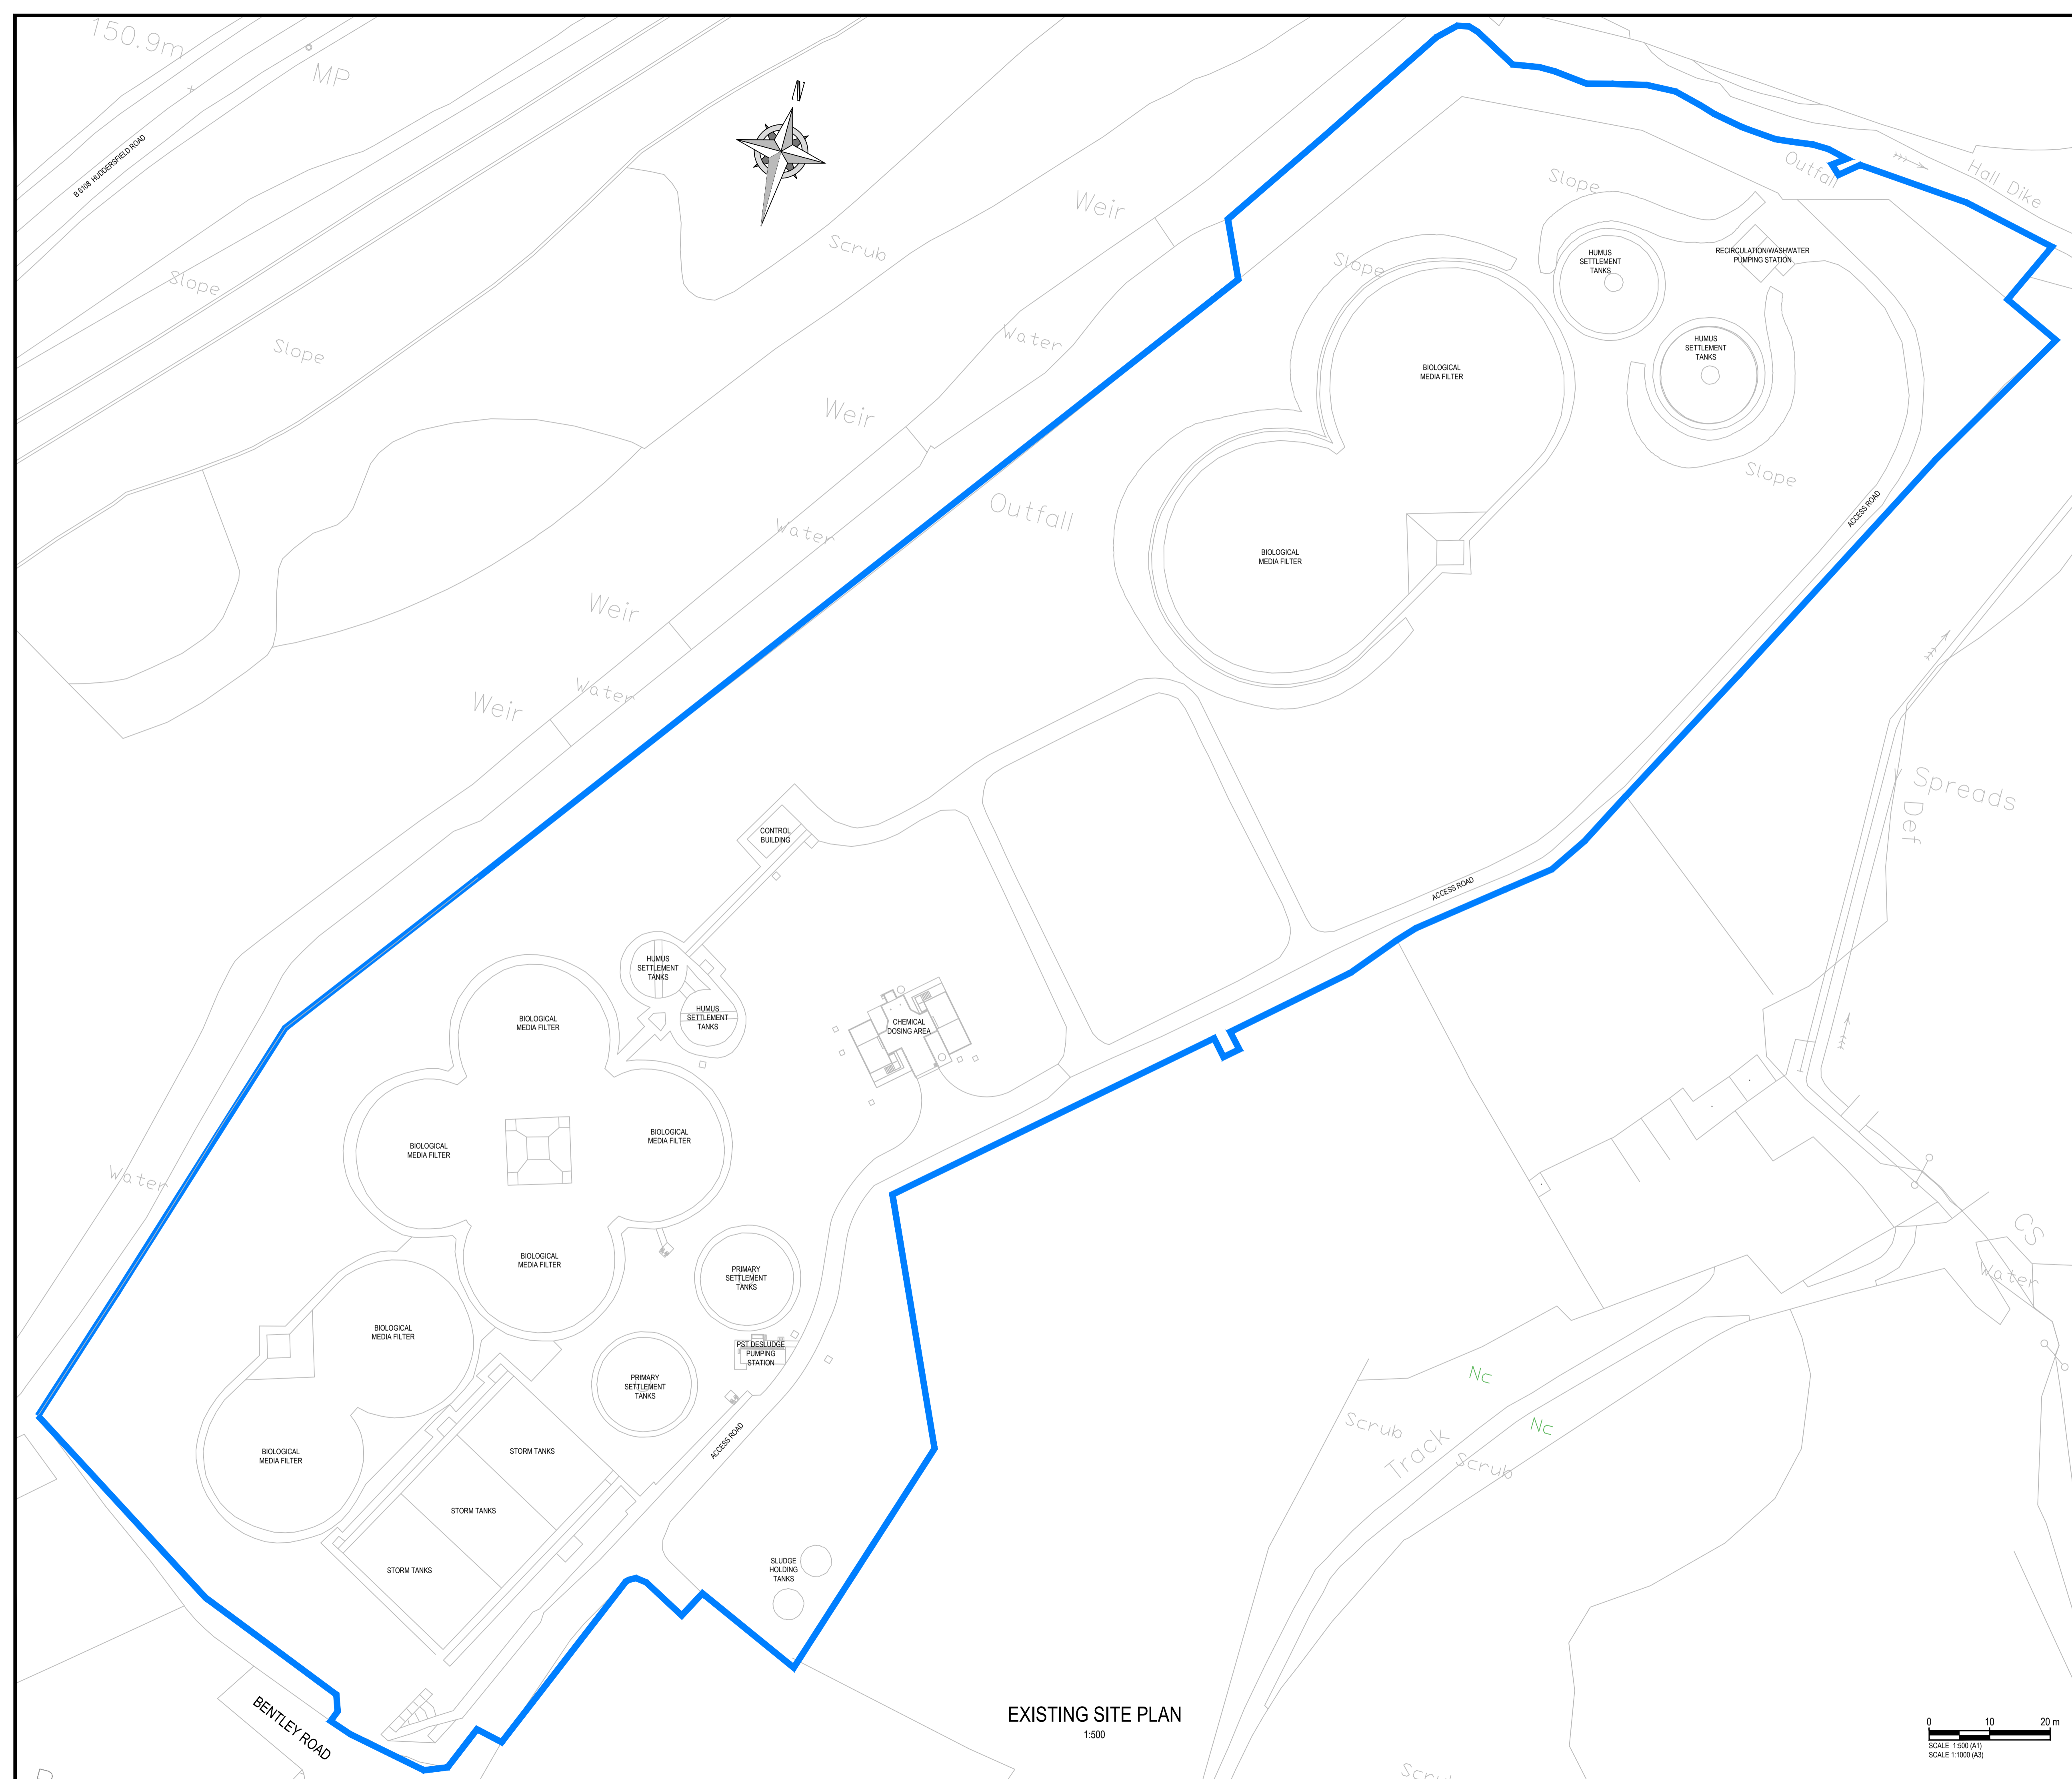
150.9m
MP
N
B 6108 HUDDERSFIELD ROAD
Slope
Slope
Scrub
Weir
Water
Weir
Water
Weir
Water
Weir
Outfall
Water
Slope
Slope
Outfall
Hall Dike
HUMUS SETTLEMENT TANKS
RECIRCULATION/WASHWATER PUMPING STATION
HUMUS SETTLEMENT TANKS
BIOLOGICAL MEDIA FILTER
Slope
BIOLOGICAL MEDIA FILTER
ACCESS ROAD
Spreads
Def
ACCESS ROAD
CONTROL BUILDING
HUMUS SETTLEMENT TANKS
HUMUS SETTLEMENT TANKS
BIOLOGICAL MEDIA FILTER
CHEMICAL DOSING AREA
BIOLOGICAL MEDIA FILTER
BIOLOGICAL MEDIA FILTER
BIOLOGICAL MEDIA FILTER
PRIMARY SETTLEMENT TANKS
CS
Water
BIOLOGICAL MEDIA FILTER
PST DESLUDGE PUMPING STATION
PRIMARY SETTLEMENT TANKS
Nc
Scrub
Nc
Track
Scrub
BIOLOGICAL MEDIA FILTER
STORM TANKS
ACCESS ROAD
STORM TANKS
STORM TANKS
SLUDGE HOLDING TANKS
BENTLEY ROAD
EXISTING SITE PLAN
1:500
0 10 20 m
SCALE 1:500 (A1)
SCALE 1:1000 (A3)